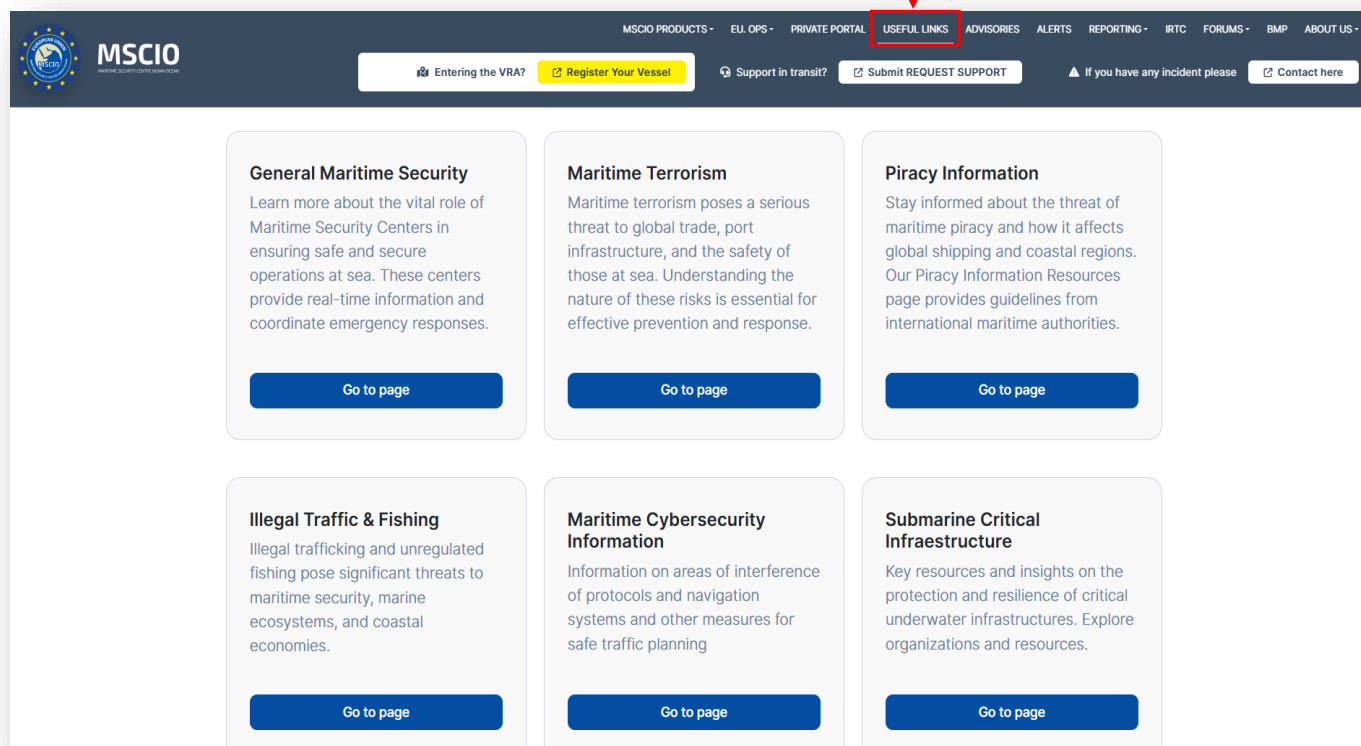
MSCIO
MARITIME SECURITY CENTRE INDIAN OCEAN

MSCIO PRODUCTS ▾ EU. OPS ▾ PRIVATE PORTAL USEFUL LINKS ADVISORIES ALERTS REPORTING ▾ IRTC FORUMS ▾ BMP ABOUT US ▾

Entering the VRA? Register Your Vessel
Support in transit? Submit REQUEST SUPPORT
If you have any incident please Contact here

General Maritime Security
Learn more about the vital role of Maritime Security Centers in ensuring safe and secure operations at sea. These centers provide real-time information and coordinate emergency responses.
Go to page

Maritime Terrorism
Maritime terrorism poses a serious threat to global trade, port infrastructure, and the safety of those at sea. Understanding the nature of these risks is essential for effective prevention and response.
Go to page

Piracy Information
Stay informed about the threat of maritime piracy and how it affects global shipping and coastal regions. Our Piracy Information Resources page provides guidelines from international maritime authorities.
Go to page

Illegal Traffic & Fishing
Illegal trafficking and unregulated fishing pose significant threats to maritime security, marine ecosystems, and coastal economies.
Go to page

Maritime Cybersecurity Information
Information on areas of interference of protocols and navigation systems and other measures for safe traffic planning
Go to page

Submarine Critical Infraestructure
Key resources and insights on the protection and resilience of critical underwater infrastructures. Explore organizations and resources.
Go to page